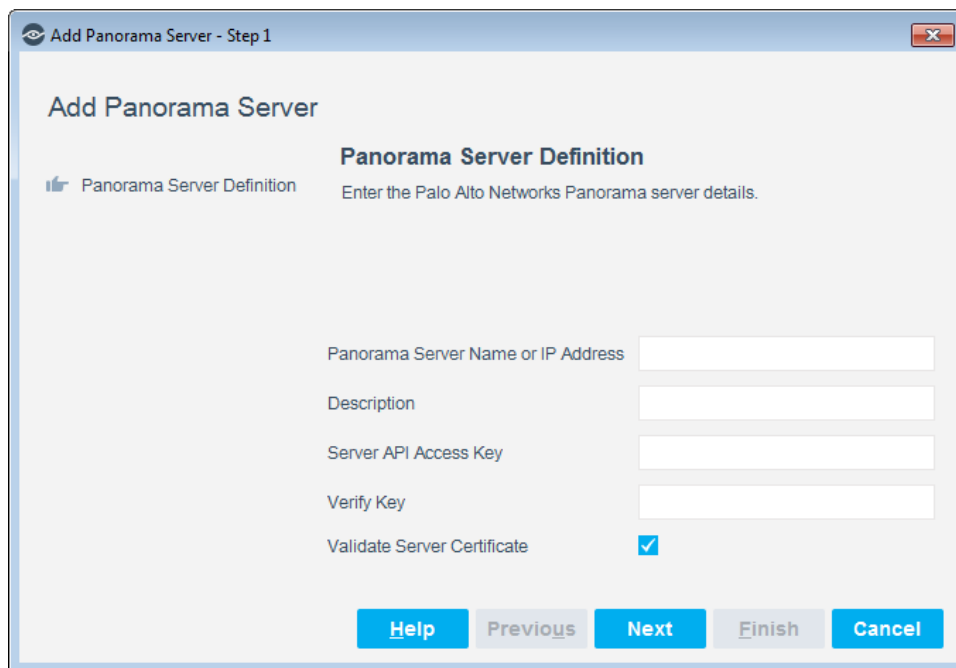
Add Panorama Server - Step 1

Add Panorama Server

Panorama Server Definition

Panorama Server Definition

Enter the Palo Alto Networks Panorama server details.

Panorama Server Name or IP Address

Description

Server API Access Key

Verify Key

Validate Server Certificate

Help Previous Next Finish Cancel